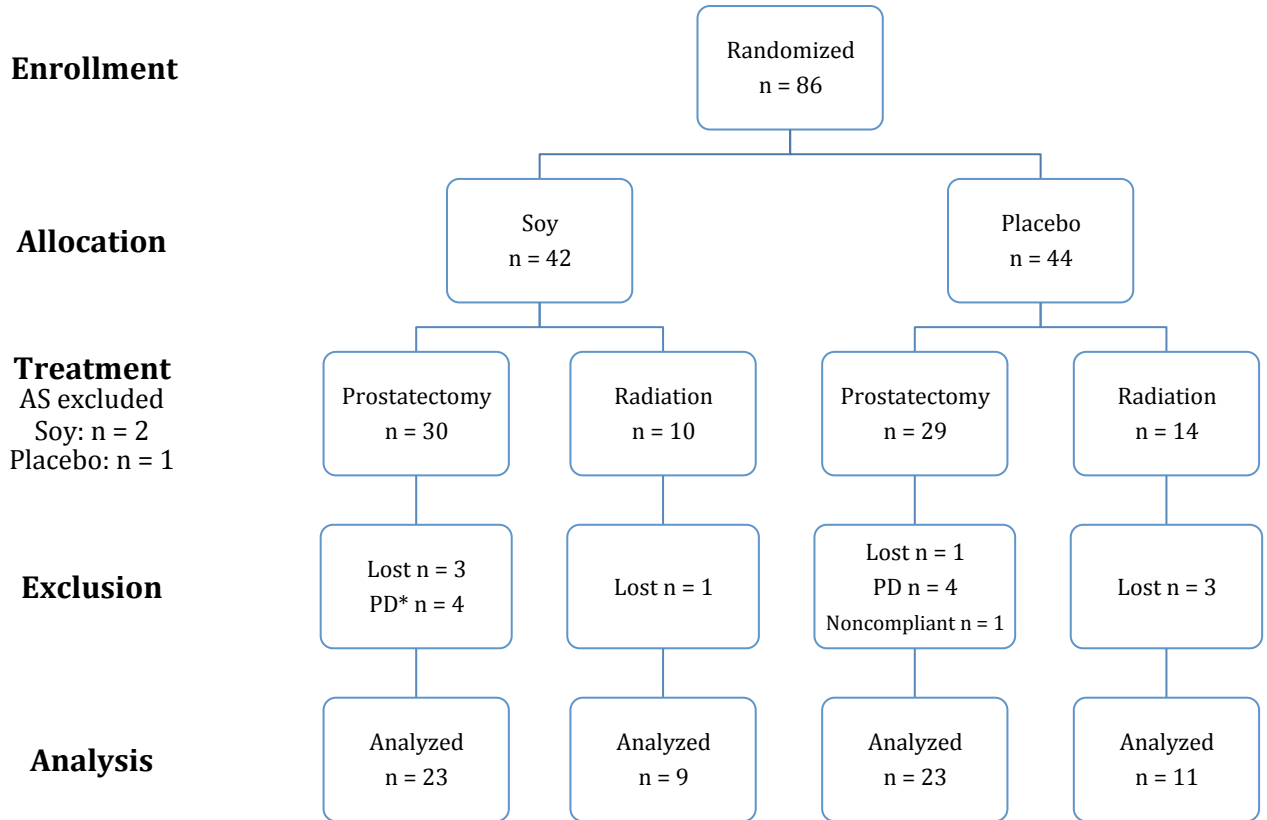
Enrollment

Randomized
n = 86

Allocation

Soy
n = 42

Placebo
n = 44

Treatment
AS excluded
Soy: n = 2
Placebo: n = 1

Prostatectomy
n = 30

Radiation
n = 10

Prostatectomy
n = 29

Radiation
n = 14

Exclusion

Lost n = 3
PD* n = 4

Lost n = 1

Lost n = 1
PD n = 4
Noncompliant n = 1

Lost n = 3

Analysis

Analyzed
n = 23

Analyzed
n = 9

Analyzed
n = 23

Analyzed
n = 11